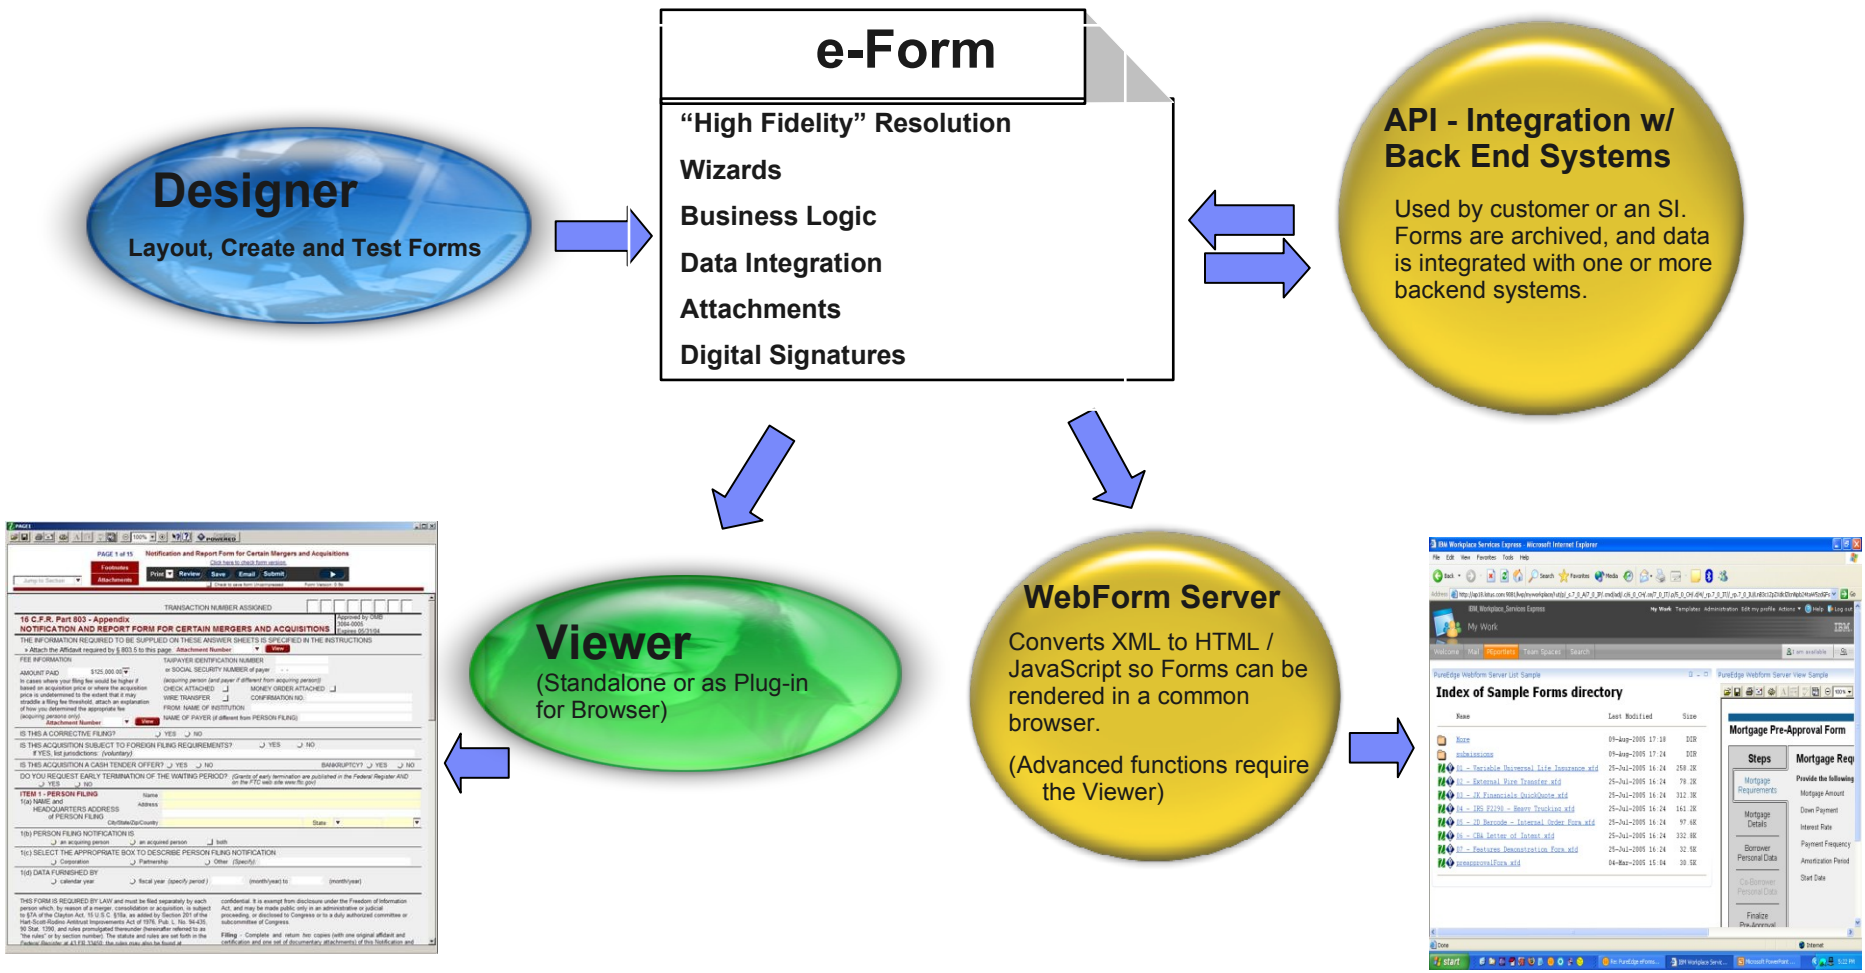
e-Form

"High Fidelity" Resolution
Wizards
Business Logic
Data Integration
Attachments
Digital Signatures

Designer
Layout, Create and Test Forms

API - Integration w/ Back End Systems
Used by customer or an SI. Forms are archived, and data is integrated with one or more backend systems.

Viewer
(Standalone or as Plug-in for Browser)

WebForm Server
Converts XML to HTML / JavaScript so Forms can be rendered in a common browser.

(Advanced functions require the Viewer)

PAGE 1 of 15
Notification and Report Form for Certain Mergers and Acquisitions
Print Review Save Email Submit
16 C.F.R. Part 803 - Appendix
NOTIFICATION AND REPORT FORM FOR CERTAIN MERGERS AND ACQUISITIONS
TRANSACTION NUMBER ASSIGNED
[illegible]

Index of Sample Forms directory
Mortgage Pre-Approval Form
Steps
Mortgage Requirements
Mortgage Details
Borrower Personal Data
Co-Borrower Personal Data
Finalize Pre-Approval
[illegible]